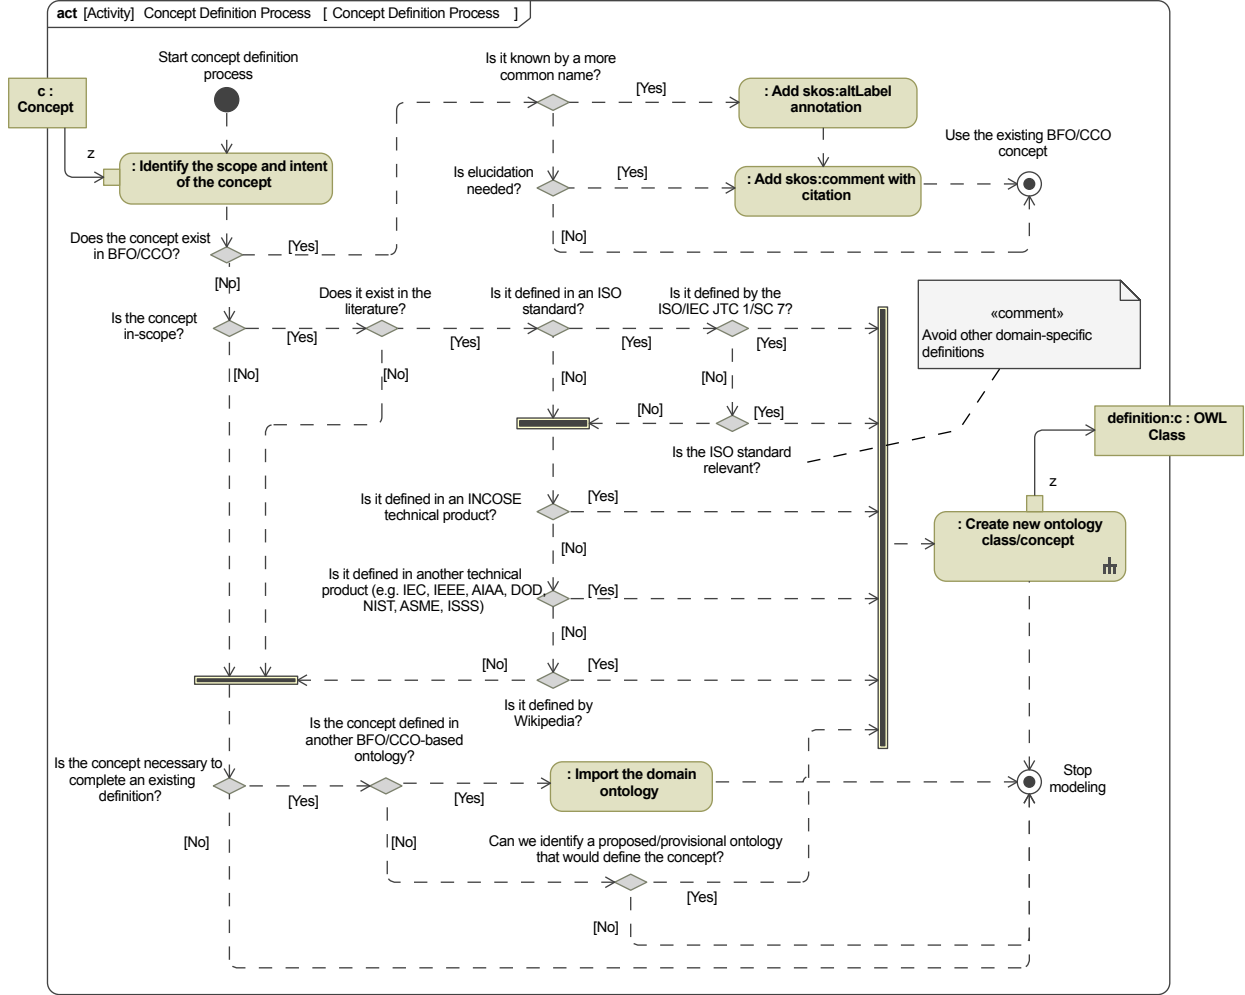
act [Activity] Concept Definition Process [ Concept Definition Process ]

c : Concept

Start concept definition process

z

: Identify the scope and intent of the concept

Does the concept exist in BFO/CCO?

[Yes]

Is it known by a more common name?

[Yes]

: Add skos:altLabel annotation

Use the existing BFO/CCO concept

Is elucidation needed?

[Yes]

: Add skos:comment with citation

[No]

[No]

Is the concept in-scope?

[Yes]

Does it exist in the literature?

[Yes]

Is it defined in an ISO standard?

[Yes]

Is it defined by the ISO/IEC JTC 1/SC 7?

[Yes]

«comment»
Avoid other domain-specific definitions

[No]

[No]

[No]

[No]

[No]

[Yes]

Is the ISO standard relevant?

definition:c : OWL Class

z

Is it defined in an INCOSE technical product?

[Yes]

[No]

: Create new ontology class/concept

Is it defined in another technical product (e.g. IEC, IEEE, AIAA, DOD, NIST, ASME, ISSS)

[Yes]

[No]

[No]

[Yes]

Is it defined by Wikipedia?

Is the concept defined in another BFO/CCO-based ontology?

Is the concept necessary to complete an existing definition?

[Yes]

[Yes]

: Import the domain ontology

Stop modeling

[No]

[No]

Can we identify a proposed/provisional ontology that would define the concept?

[Yes]

[No]